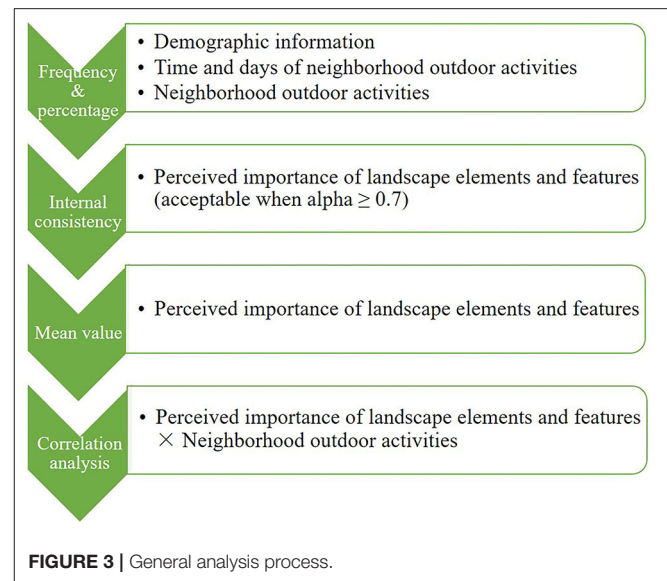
Frequency & percentage

• Demographic information
• Time and days of neighborhood outdoor activities
• Neighborhood outdoor activities

Internal consistency

• Perceived importance of landscape elements and features (acceptable when alpha $\geq 0.7$)

Mean value

• Perceived importance of landscape elements and features

Correlation analysis

• Perceived importance of landscape elements and features $\times$ Neighborhood outdoor activities

FIGURE 3 | General analysis process.